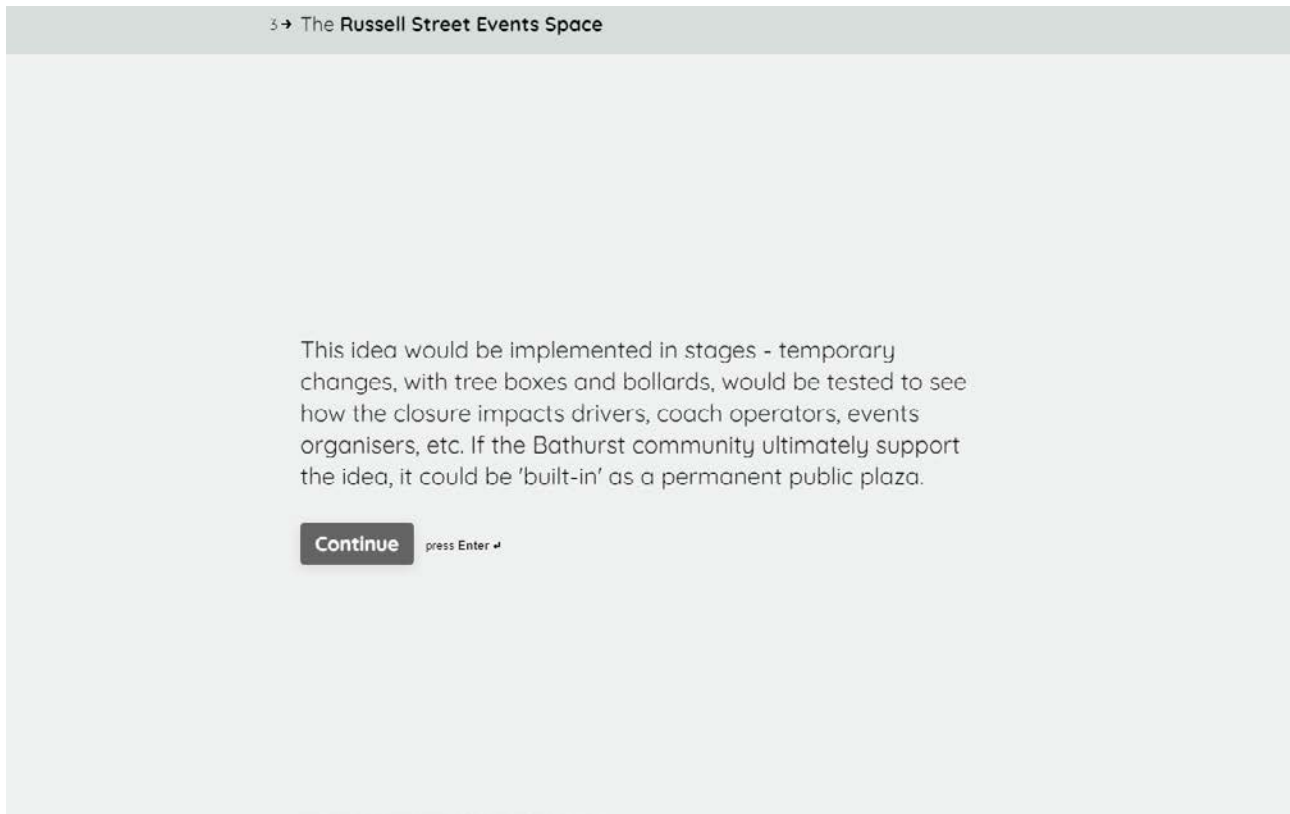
3→ The **Russell Street Events Space**

This idea would be implemented in stages - temporary changes, with tree boxes and bollards, would be tested to see how the closure impacts drivers, coach operators, events organisers, etc. If the Bathurst community ultimately support the idea, it could be 'built-in' as a permanent public plaza.

Continue press Enter ↵